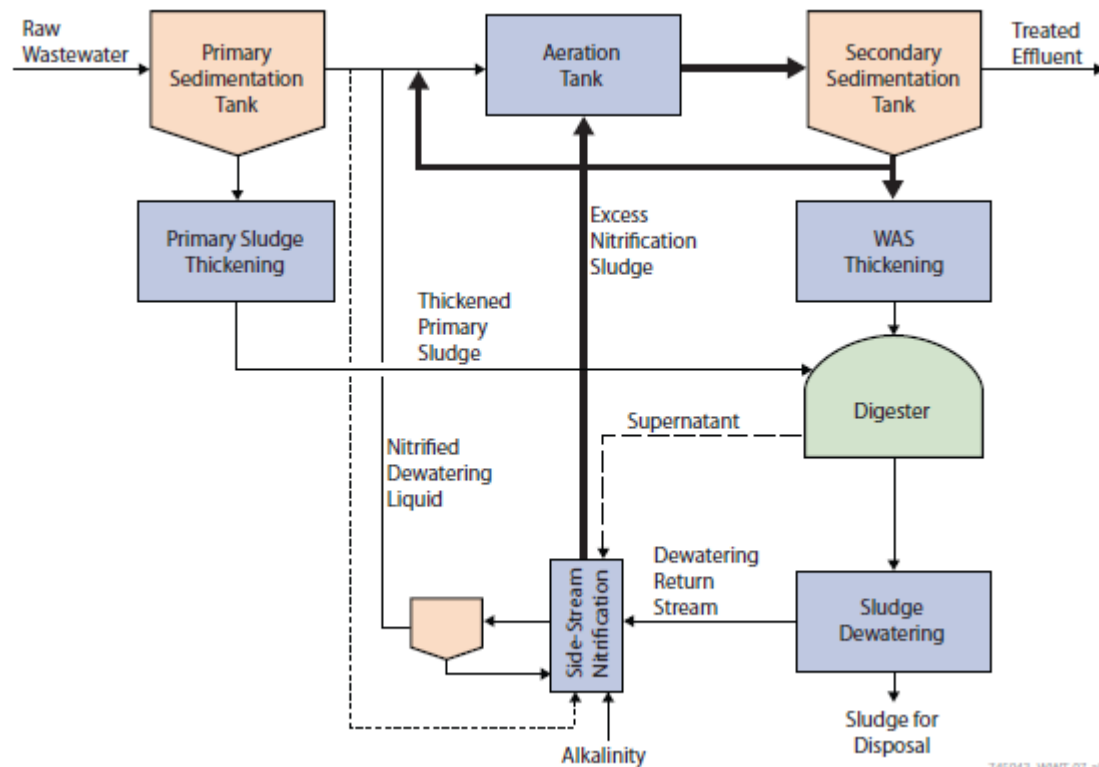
Raw Wastewater

Primary Sedimentation Tank

Aeration Tank

Secondary Sedimentation Tank

Treated Effluent

Primary Sludge Thickening

Excess Nitrification Sludge

WAS Thickening

Thickened Primary Sludge

Digester

Supernatant

Nitrified Dewatering Liquid

Dewatering Return Stream

Side-Stream Nitrification

Sludge Dewatering

Sludge for Disposal

Alkalinity

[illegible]